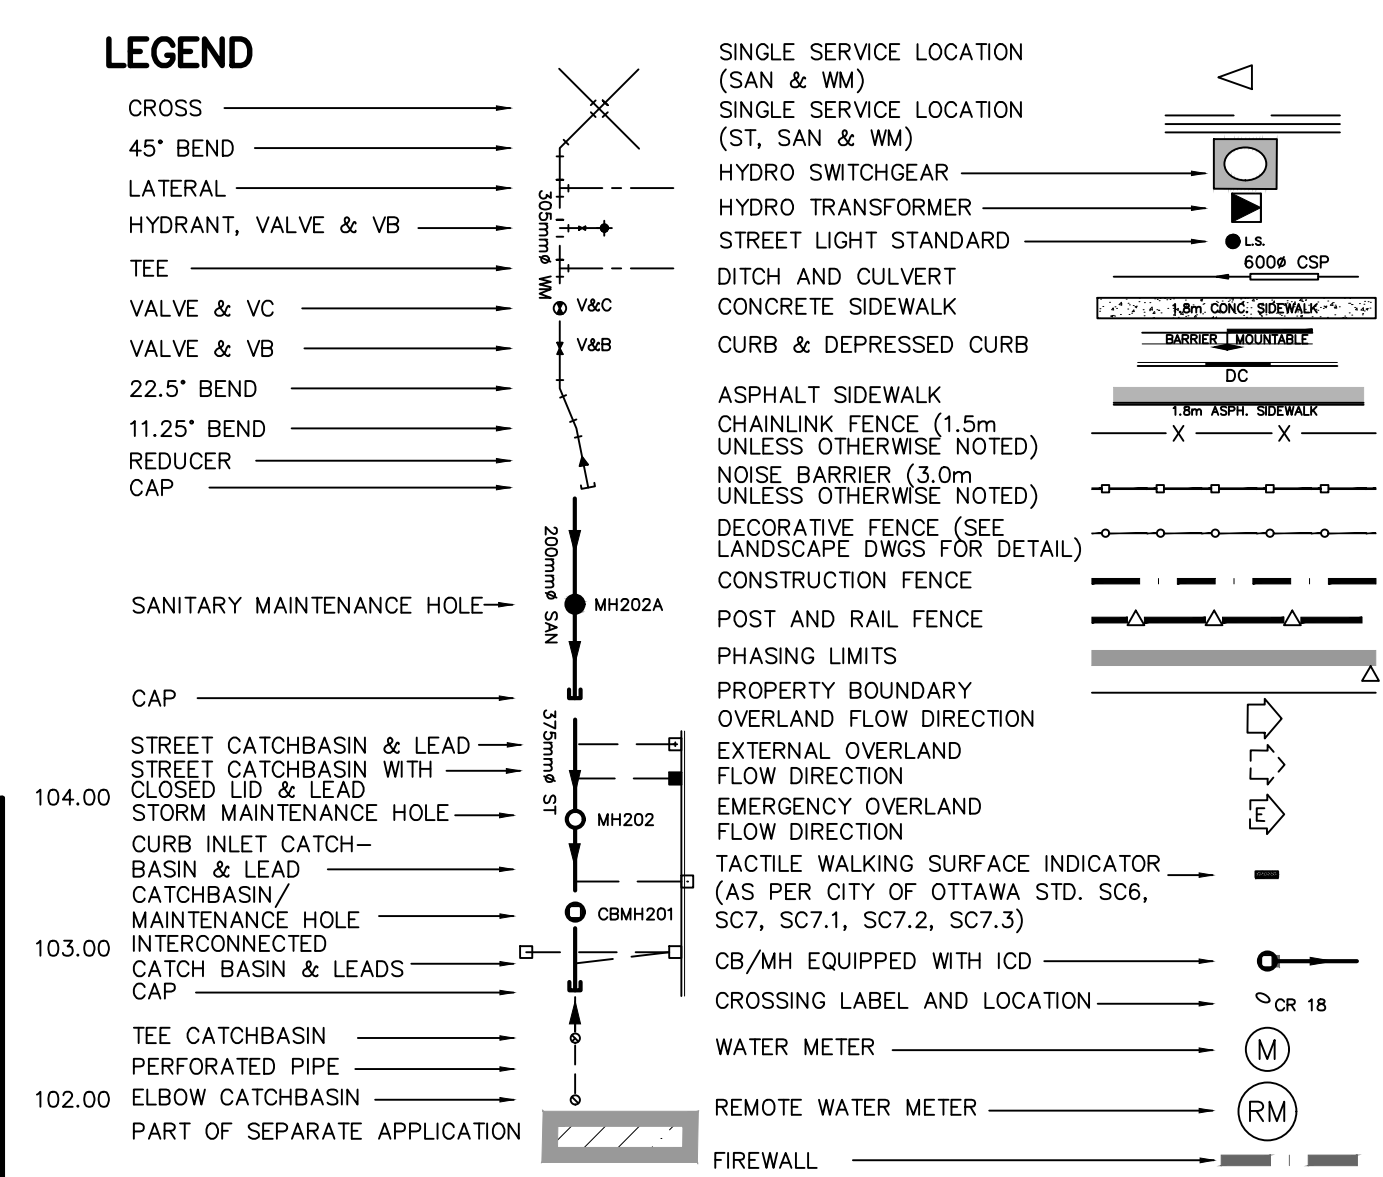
LEGEND

CROSS

45° BEND

LATERAL

HYDRANT, VALVE & VB

TEE

VALVE & VC

VALVE & VB

22.5° BEND

11.25° BEND

REDUCER

CAP

305mmø WM

V&C

V&B

SANITARY MAINTENANCE HOLE

200mmø SAN

MH202A

CAP

375mmø ST

STREET CATCHBASIN & LEAD

STREET CATCHBASIN WITH CLOSED LID & LEAD

104.00

STORM MAINTENANCE HOLE

MH202

CURB INLET CATCH-BASIN & LEAD

CATCHBASIN/ MAINTENANCE HOLE

CBMH201

103.00

INTERCONNECTED CATCH BASIN & LEADS

CAP

TEE CATCHBASIN

PERFORATED PIPE

102.00

ELBOW CATCHBASIN

PART OF SEPARATE APPLICATION

SINGLE SERVICE LOCATION (SAN & WM)

SINGLE SERVICE LOCATION (ST, SAN & WM)

HYDRO SWITCHGEAR

HYDRO TRANSFORMER

STREET LIGHT STANDARD

L.S.

DITCH AND CULVERT

600ø CSP

CONCRETE SIDEWALK

1.8m CONC. SIDEWALK

CURB & DEPRESSED CURB

BARRIER MOUNTABLE

DC

ASPHALT SIDEWALK

1.8m ASPH. SIDEWALK

CHAINLINK FENCE (1.5m UNLESS OTHERWISE NOTED)

NOISE BARRIER (3.0m UNLESS OTHERWISE NOTED)

DECORATIVE FENCE (SEE LANDSCAPE DWGS FOR DETAIL)

CONSTRUCTION FENCE

POST AND RAIL FENCE

PHASING LIMITS

PROPERTY BOUNDARY

OVERLAND FLOW DIRECTION

EXTERNAL OVERLAND FLOW DIRECTION

EMERGENCY OVERLAND FLOW DIRECTION

E

TACTILE WALKING SURFACE INDICATOR (AS PER CITY OF OTTAWA STD. SC6, SC7, SC7.1, SC7.2, SC7.3)

CB/MH EQUIPPED WITH ICD

CROSSING LABEL AND LOCATION

CR 18

WATER METER

M

REMOTE WATER METER

RM

FIREWALL